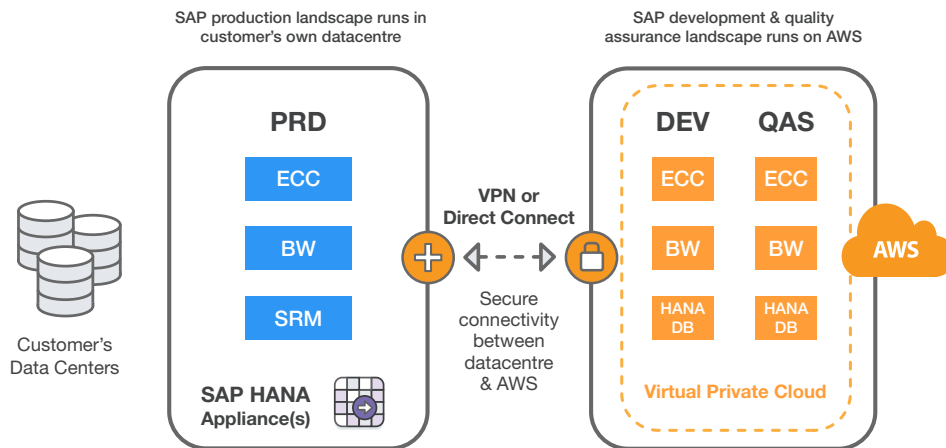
SAP production landscape runs in customer's own datacentre

SAP development & quality assurance landscape runs on AWS

Customer's Data Centers

PRD

ECC

BW

SRM

SAP HANA Appliance(s)

VPN or Direct Connect

Secure connectivity between datacentre & AWS

DEV

QAS

ECC

ECC

BW

BW

HANA DB

HANA DB

Virtual Private Cloud

AWS